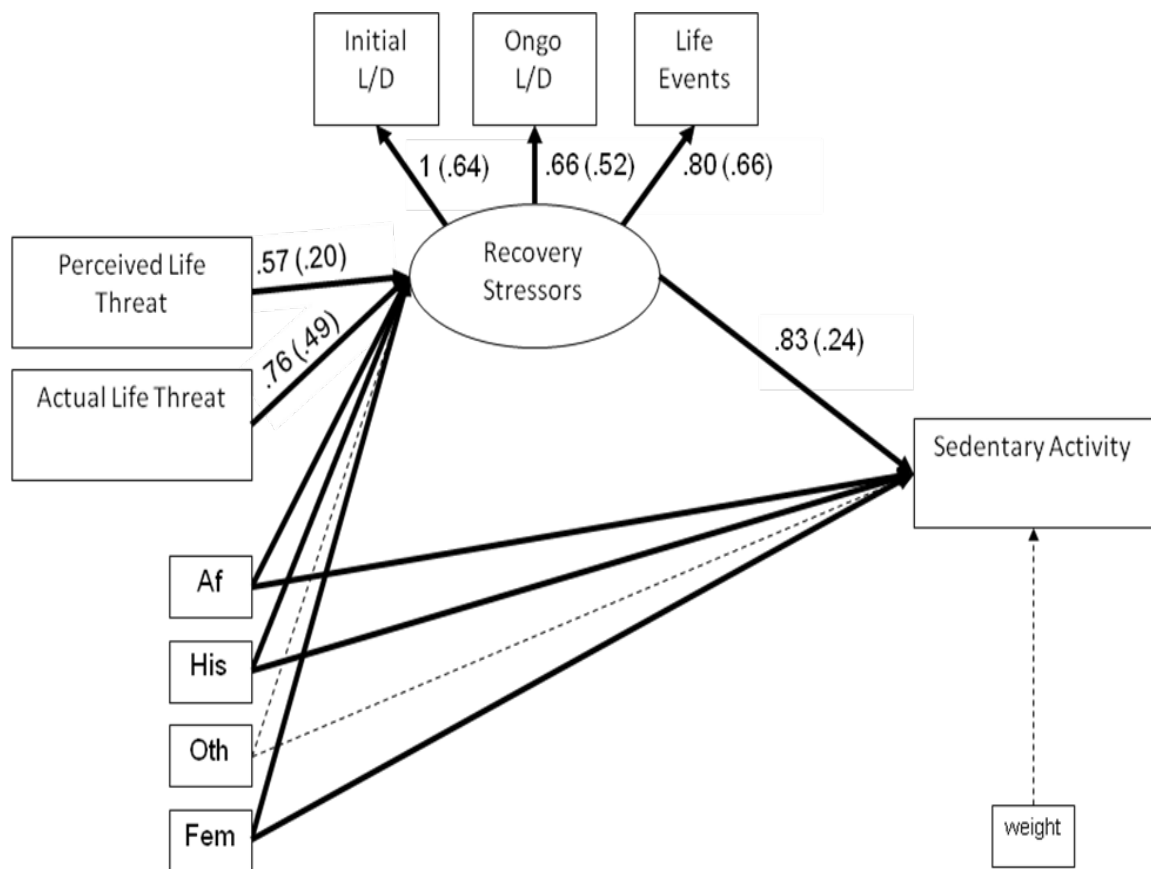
Initial L/D

Ongo L/D

Life Events

1 (.64)

.66 (.52)

.80 (.66)

Perceived Life Threat

.57 (.20)

Recovery Stressors

.76 (.49)

Actual Life Threat

.83 (.24)

Sedentary Activity

Af

His

Oth

Fem

weight